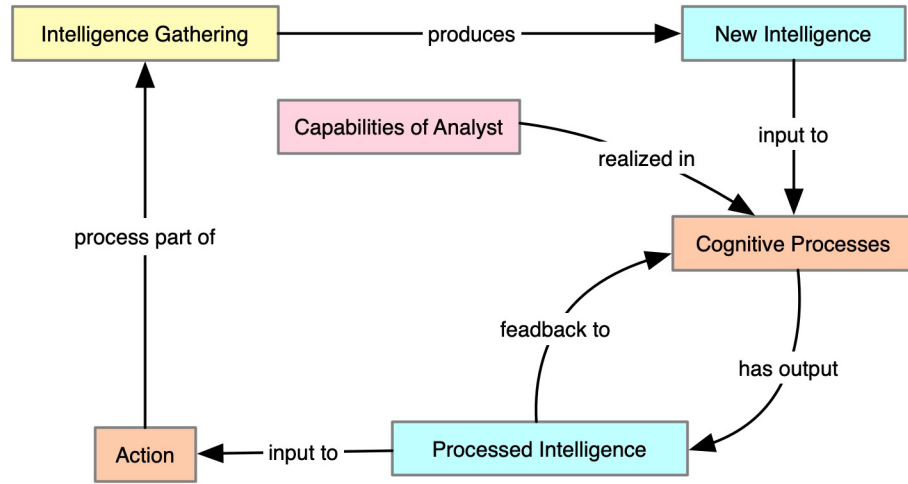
Intelligence Gathering

produces

New Intelligence

Capabilities of Analyst

input to

realized in

process part of

Cognitive Processes

feadback to

has output

Action

input to

Processed Intelligence